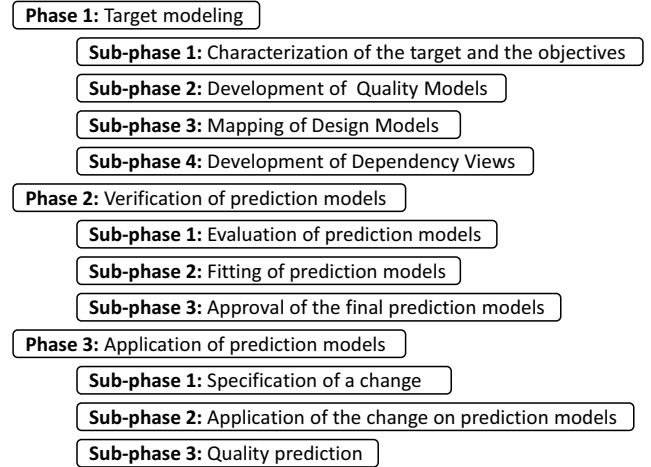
**Phase 1:** Target modeling

**Sub-phase 1:** Characterization of the target and the objectives

**Sub-phase 2:** Development of Quality Models

**Sub-phase 3:** Mapping of Design Models

**Sub-phase 4:** Development of Dependency Views

**Phase 2:** Verification of prediction models

**Sub-phase 1:** Evaluation of prediction models

**Sub-phase 2:** Fitting of prediction models

**Sub-phase 3:** Approval of the final prediction models

**Phase 3:** Application of prediction models

**Sub-phase 1:** Specification of a change

**Sub-phase 2:** Application of the change on prediction models

**Sub-phase 3:** Quality prediction